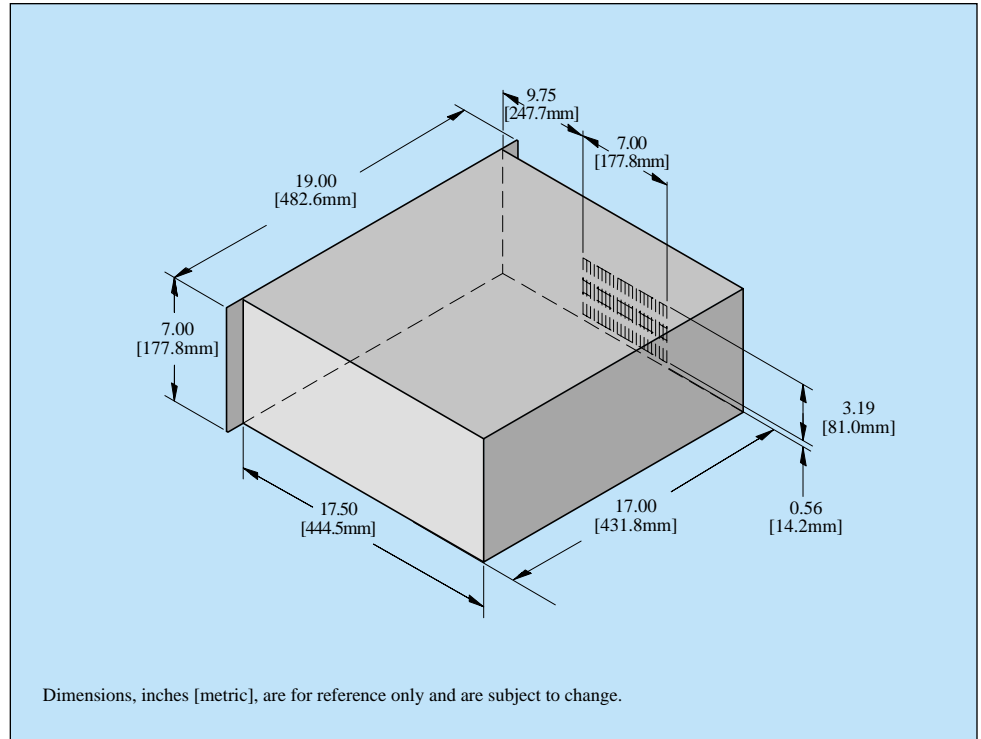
9.75
[247.7mm]

7.00
[177.8mm]

19.00
[482.6mm]

7.00
[177.8mm]

3.19
[81.0mm]

17.50
[444.5mm]

17.00
[431.8mm]

0.56
[14.2mm]

Dimensions, inches [metric], are for reference only and are subject to change.